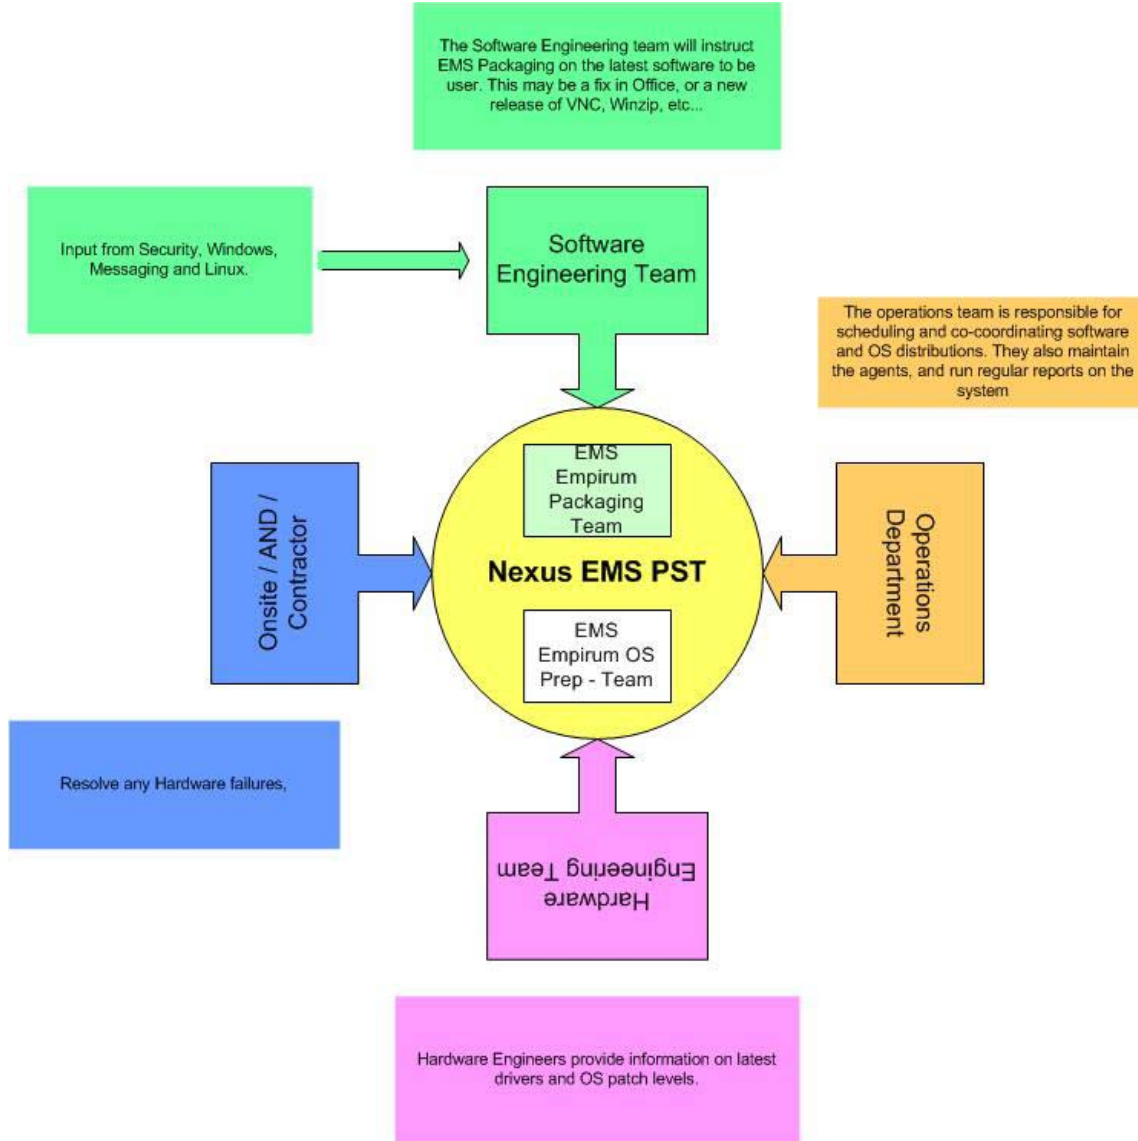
The Software Engineering team will instruct EMS Packaging on the latest software to be user. This may be a fix in Office, or a new release of VNC, Winzip, etc...

Input from Security, Windows, Messaging and Linux.

Software Engineering Team

The operations team is responsible for scheduling and co-coordinating software and OS distributions. They also maintain the agents, and run regular reports on the system

EMS Empirum Packaging Team

Onsite / AND / Contractor

Nexus EMS PST

Operations Department

EMS Empirum OS Prep - Team

Resolve any Hardware failures,

Hardware Engineering Team

Hardware Engineers provide information on latest drivers and OS patch levels.